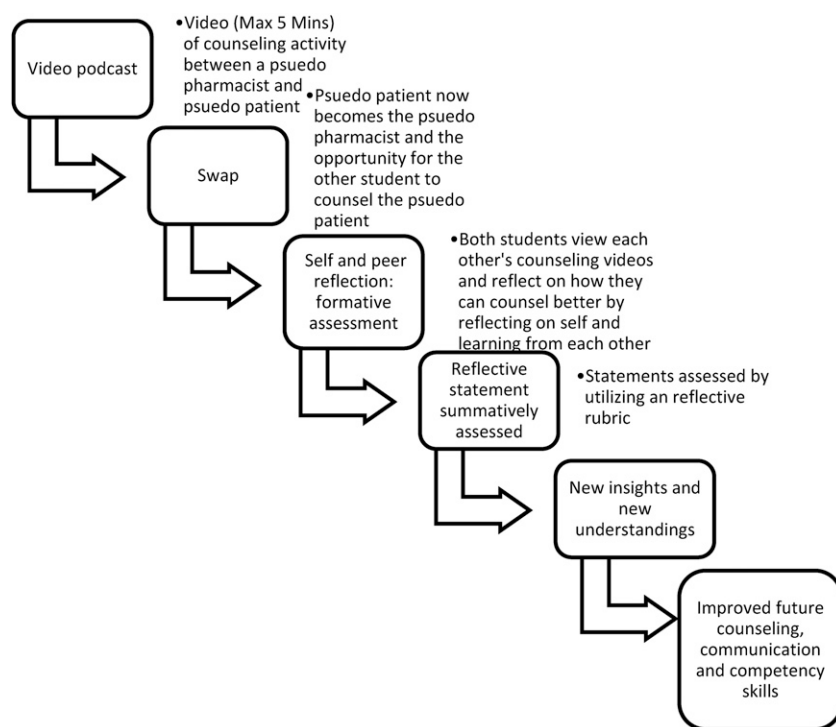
Video podcast

•Video (Max 5 Mins) of counseling activity between a psuedo pharmacist and psuedo patient

Swap

•Psuedo patient now becomes the psuedo pharmacist and the opportunity for the other student to counsel the psuedo patient

Self and peer reflection: formative assessment

•Both students view each other's counseling videos and reflect on how they can counsel better by reflecting on self and learning from each other

Reflective statement summatively assessed

•Statements assessed by utilizing an reflective rubric

New insights and new understandings

Improved future counseling, communication and competency skills